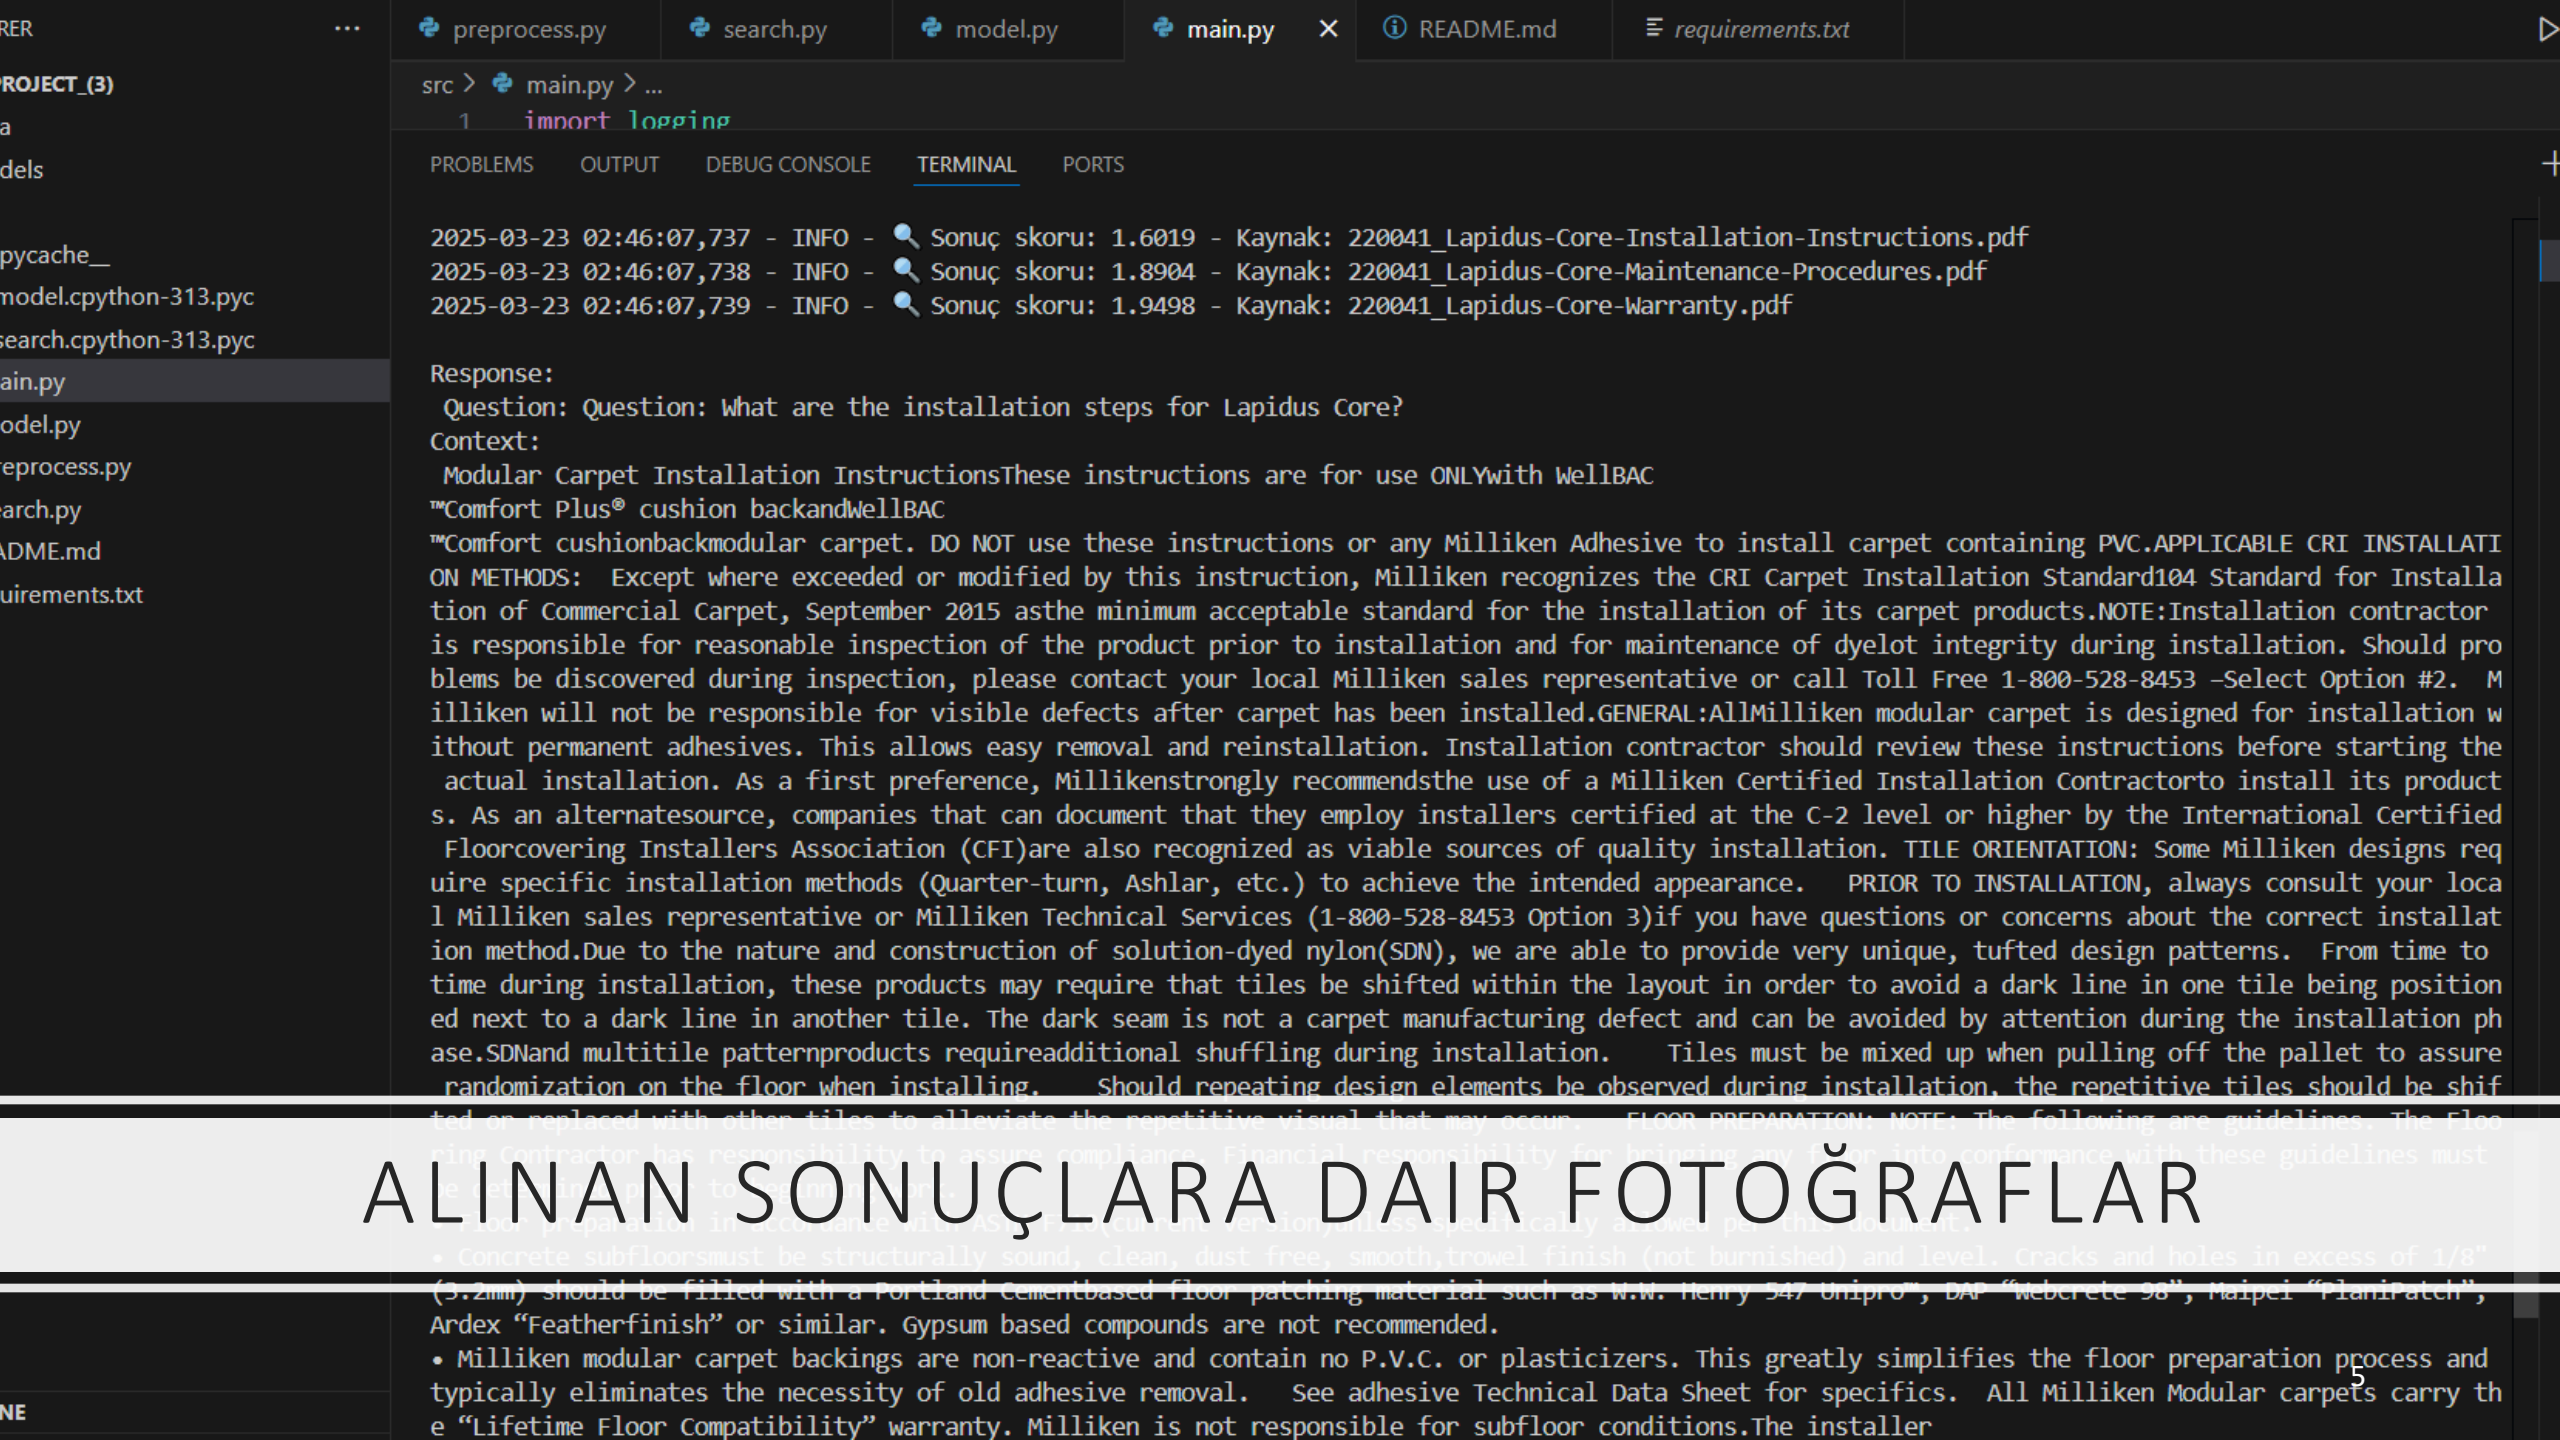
RER ···
preprocess.py search.py model.py main.py × README.md requirements.txt

ROJECT_(3)
a
dels
pycache__
model.cpython-313.pyc
search.cpython-313.pyc
ain.py
odel.py
reprocess.py
arch.py
ADME.md
uirements.txt
NE

src > main.py > ...
1 import logging

PROBLEMS OUTPUT DEBUG CONSOLE TERMINAL PORTS

2025-03-23 02:46:07,737 - INFO - 🔍 Sonuç skoru: 1.6019 - Kaynak: 220041_Lapidus-Core-Installation-Instructions.pdf
2025-03-23 02:46:07,738 - INFO - 🔍 Sonuç skoru: 1.8904 - Kaynak: 220041_Lapidus-Core-Maintenance-Procedures.pdf
2025-03-23 02:46:07,739 - INFO - 🔍 Sonuç skoru: 1.9498 - Kaynak: 220041_Lapidus-Core-Warranty.pdf

Response:
Question: Question: What are the installation steps for Lapidus Core?
Context:
Modular Carpet Installation InstructionsThese instructions are for use ONLYwith WellBAC
™Comfort Plus® cushion backandWellBAC
™Comfort cushionbackmodular carpet. DO NOT use these instructions or any Milliken Adhesive to install carpet containing PVC.APPLICABLE CRI INSTALLATION METHODS: Except where exceeded or modified by this instruction, Milliken recognizes the CRI Carpet Installation Standard104 Standard for Installation of Commercial Carpet, September 2015 asthe minimum acceptable standard for the installation of its carpet products.NOTE:Installation contractor is responsible for reasonable inspection of the product prior to installation and for maintenance of dyelot integrity during installation. Should problems be discovered during inspection, please contact your local Milliken sales representative or call Toll Free 1-800-528-8453 –Select Option #2. Milliken will not be responsible for visible defects after carpet has been installed.GENERAL:AllMilliken modular carpet is designed for installation without permanent adhesives. This allows easy removal and reinstallation. Installation contractor should review these instructions before starting the actual installation. As a first preference, Millikenstrongly recommendsthe use of a Milliken Certified Installation Contractorto install its products. As an alternatesource, companies that can document that they employ installers certified at the C-2 level or higher by the International Certified Floorcovering Installers Association (CFI)are also recognized as viable sources of quality installation. TILE ORIENTATION: Some Milliken designs require specific installation methods (Quarter-turn, Ashlar, etc.) to achieve the intended appearance. PRIOR TO INSTALLATION, always consult your local Milliken sales representative or Milliken Technical Services (1-800-528-8453 Option 3)if you have questions or concerns about the correct installation method.Due to the nature and construction of solution-dyed nylon(SDN), we are able to provide very unique, tufted design patterns. From time to time during installation, these products may require that tiles be shifted within the layout in order to avoid a dark line in one tile being positioned next to a dark line in another tile. The dark seam is not a carpet manufacturing defect and can be avoided by attention during the installation phase.SDNand multitile patternproducts requireadditional shuffling during installation. Tiles must be mixed up when pulling off the pallet to assure randomization on the floor when installing. Should repeating design elements be observed during installation, the repetitive tiles should be shif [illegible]

ALINAN SONUÇLARA DAIR FOTOĞRAFLAR

Ardex “Featherfinish” or similar. Gypsum based compounds are not recommended.
• Milliken modular carpet backings are non-reactive and contain no P.V.C. or plasticizers. This greatly simplifies the floor preparation process and typically eliminates the necessity of old adhesive removal. See adhesive Technical Data Sheet for specifics. All Milliken Modular carpets carry the “Lifetime Floor Compatibility” warranty. Milliken is not responsible for subfloor conditions.The installer

5